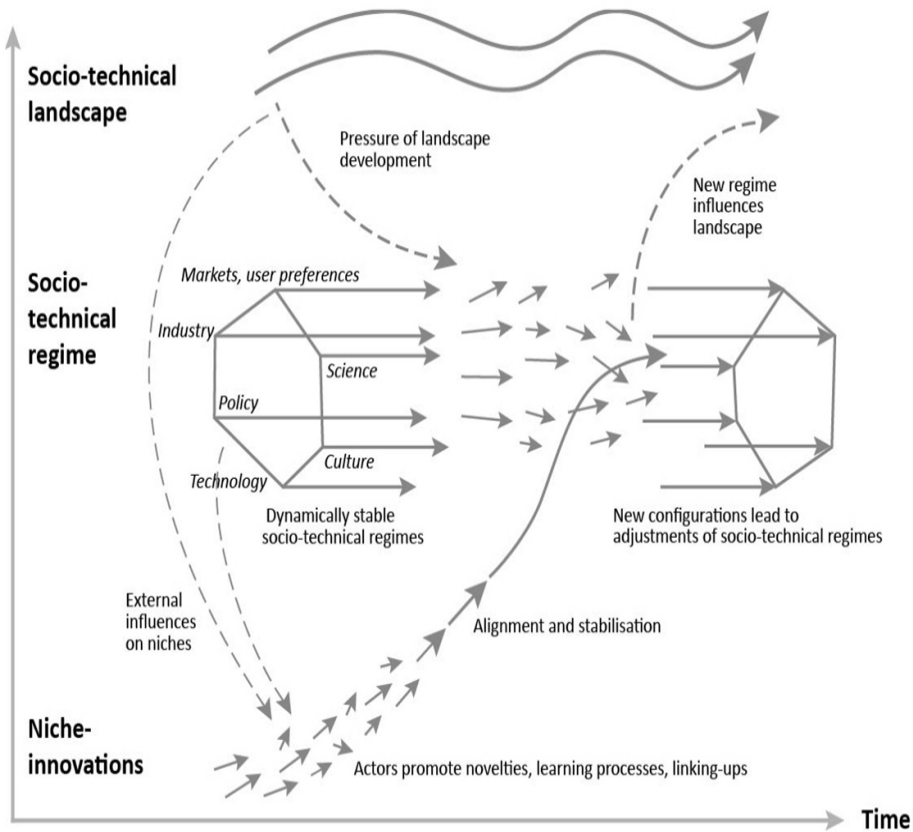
Socio-technical landscape

Pressure of landscape development

New regime influences landscape

Socio-technical regime

Markets, user preferences

Industry

Science

Policy

Culture

Technology

Dynamically stable socio-technical regimes

New configurations lead to adjustments of socio-technical regimes

External influences on niches

Alignment and stabilisation

Niche-innovations

Actors promote novelties, learning processes, linking-ups

Time